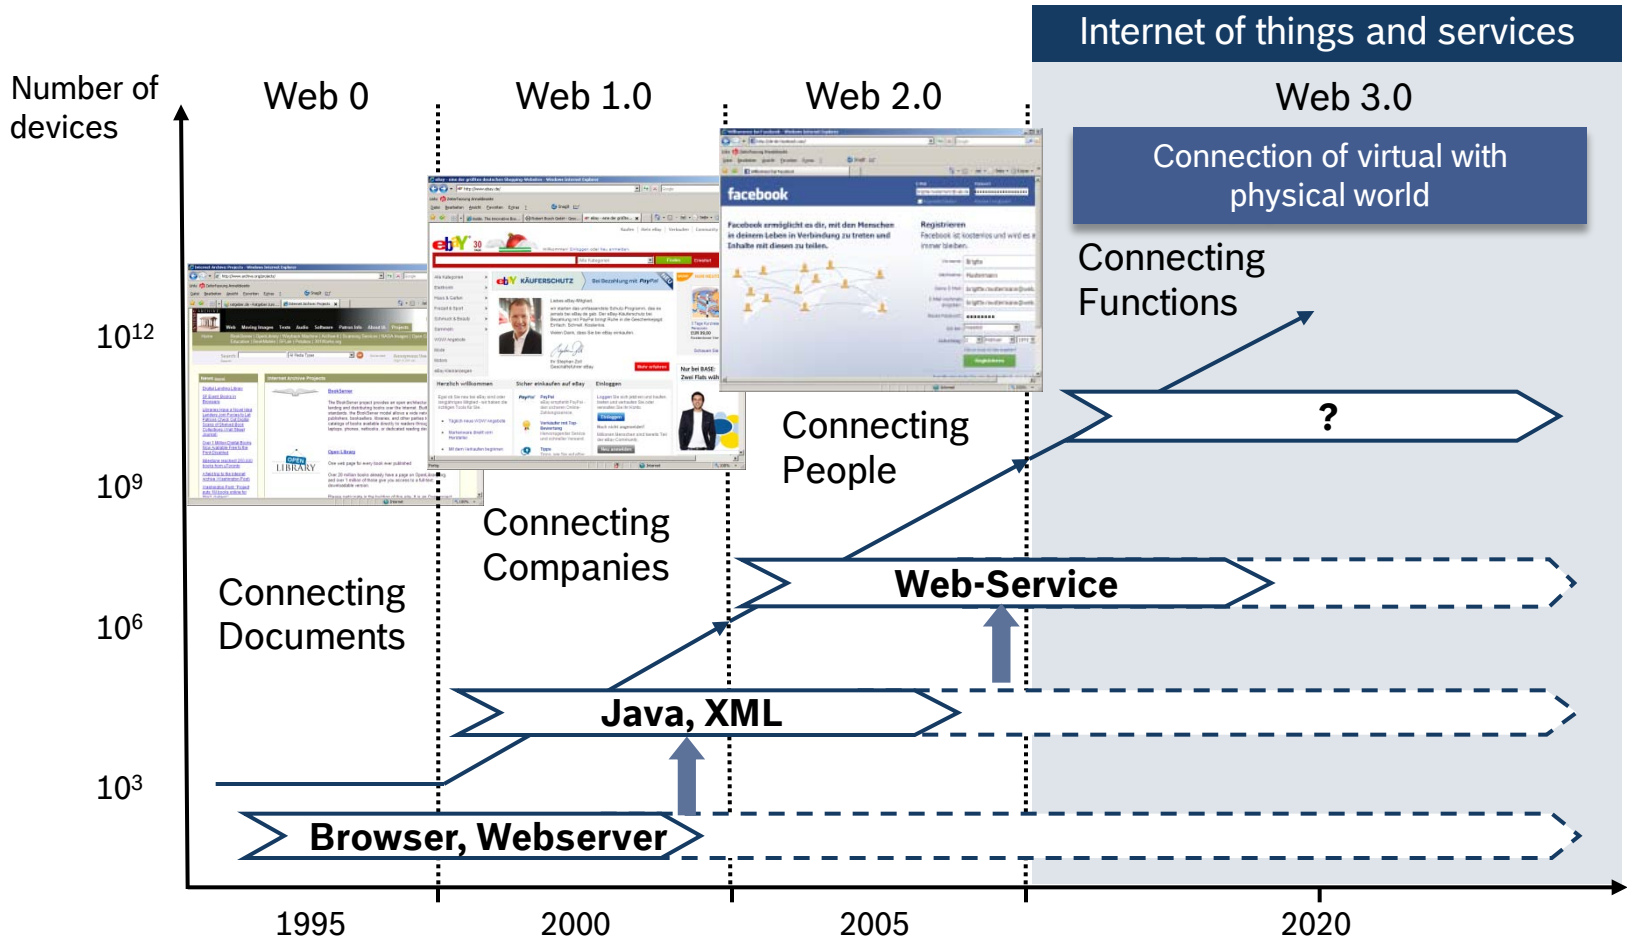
Internet of things and services

Number of devices

Web 0

Web 1.0

Web 2.0

Web 3.0

Connection of virtual with physical world

Connecting Functions

$10^{12}$

$10^9$

$10^6$

$10^3$

Connecting People

Connecting Companies

Connecting Documents

?

Web-Service

Java, XML

Browser, Webserver

1995

2000

2005

2020